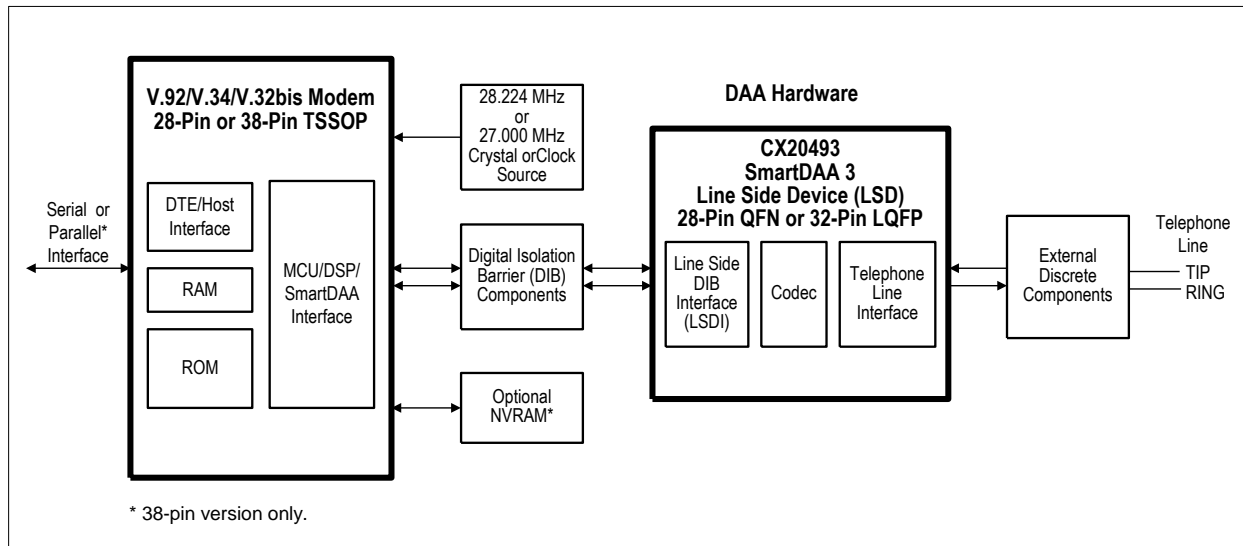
V.92/V.34/V.32bis Modem
28-Pin or 38-Pin TSSOP

Serial or Parallel* Interface

DTE/Host Interface

RAM

ROM

MCU/DSP/ SmartDAA Interface

28.224 MHz or 27.000 MHz Crystal orClock Source

Digital Isolation Barrier (DIB) Components

Optional NVRAM*

DAA Hardware

CX20493
SmartDAA 3
Line Side Device (LSD)
28-Pin QFN or 32-Pin LQFP

Line Side DIB Interface (LSDI)

Codec

Telephone Line Interface

External Discrete Components

Telephone Line
TIP
RING

* 38-pin version only.